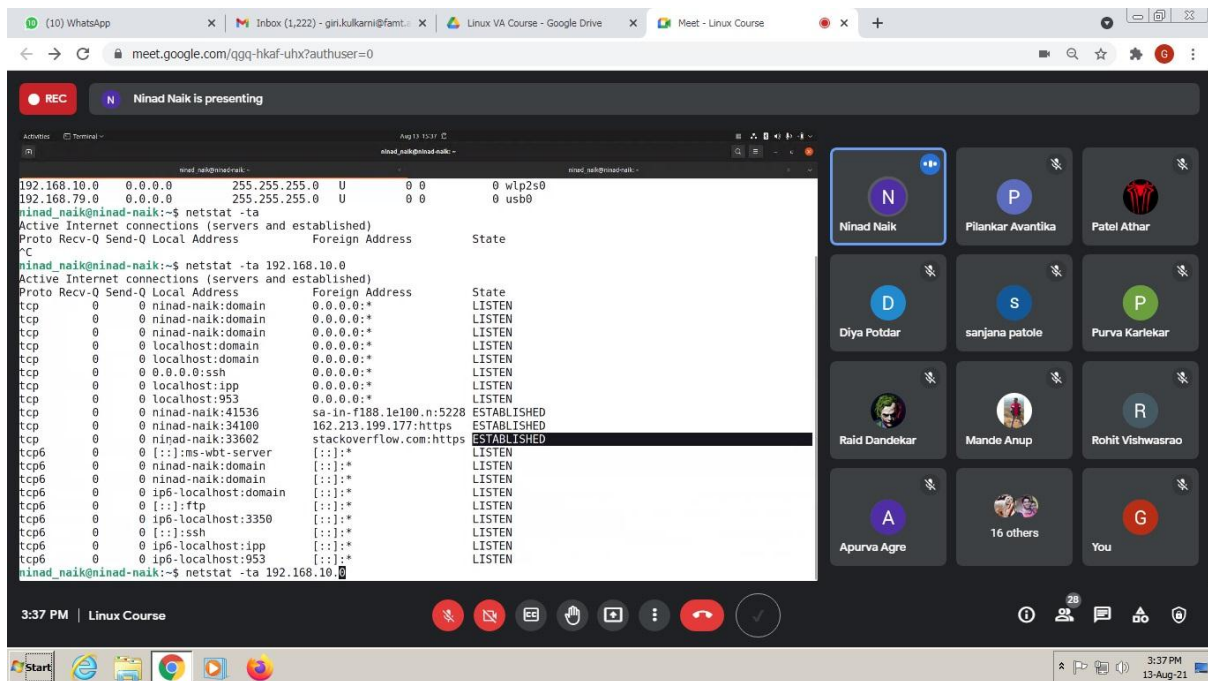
(10) WhatsApp
Inbox (1,222) - giri.kulkarni@famt.a
Linux VA Course - Google Drive
Meet - Linux Course
meet.google.com/qgq-hkaf-uhx?authuser=0

REC
Ninad Naik is presenting

Activities Terminal
Aug 13 15:37
ninad_naik@ninad-naik: ~
ninad_naik@ninad-naik: ~
ninad_naik@ninad-naik: ~

192.168.10.0 0.0.0.0 255.255.255.0 U 0 0 0 wlp2s0
192.168.79.0 0.0.0.0 255.255.255.0 U 0 0 0 usb0
ninad_naik@ninad-naik:~$ netstat -ta
Active Internet connections (servers and established)
Proto Recv-Q Send-Q Local Address Foreign Address State
^C
ninad_naik@ninad-naik:~$ netstat -ta 192.168.10.0
Active Internet connections (servers and established)

| Proto | Recv-Q | Send-Q | Local Address | Foreign Address | State |
|---|---|---|---|---|---|
| tcp | 0 | 0 | ninad-naik:domain | 0.0.0.0:* | LISTEN |
| tcp | 0 | 0 | ninad-naik:domain | 0.0.0.0:* | LISTEN |
| tcp | 0 | 0 | ninad-naik:domain | 0.0.0.0:* | LISTEN |
| tcp | 0 | 0 | localhost:domain | 0.0.0.0:* | LISTEN |
| tcp | 0 | 0 | localhost:domain | 0.0.0.0:* | LISTEN |
| tcp | 0 | 0 | 0.0.0.0:ssh | 0.0.0.0:* | LISTEN |
| tcp | 0 | 0 | localhost:ipp | 0.0.0.0:* | LISTEN |
| tcp | 0 | 0 | localhost:953 | 0.0.0.0:* | LISTEN |
| tcp | 0 | 0 | ninad-naik:41536 | sa-in-f188.1e100.n:5228 | ESTABLISHED |
| tcp | 0 | 0 | ninad-naik:34100 | 162.213.199.177:https | ESTABLISHED |
| tcp | 0 | 0 | ninad-naik:33602 | stackoverflow.com:https | ESTABLISHED |
| tcp6 | 0 | 0 | [::]:ms-wbt-server | [::]:* | LISTEN |
| tcp6 | 0 | 0 | ninad-naik:domain | [::]:* | LISTEN |
| tcp6 | 0 | 0 | ninad-naik:domain | [::]:* | LISTEN |
| tcp6 | 0 | 0 | ip6-localhost:domain | [::]:* | LISTEN |
| tcp6 | 0 | 0 | [::]:ftp | [::]:* | LISTEN |
| tcp6 | 0 | 0 | ip6-localhost:3350 | [::]:* | LISTEN |
| tcp6 | 0 | 0 | [::]:ssh | [::]:* | LISTEN |
| tcp6 | 0 | 0 | ip6-localhost:ipp | [::]:* | LISTEN |
| tcp6 | 0 | 0 | ip6-localhost:953 | [::]:* | LISTEN |

ninad_naik@ninad-naik:~$ netstat -ta 192.168.10.0

N Ninad Naik
P Pilankar Avantika
Patel Athar
D Diya Potdar
S sanjana patole
P Purva Karlekar
Raid Dandekar
Mande Anup
R Rohit Vishwasrao
A Apurva Agre
16 others
G You

3:37 PM | Linux Course
28
Start
3:37 PM
13-Aug-21